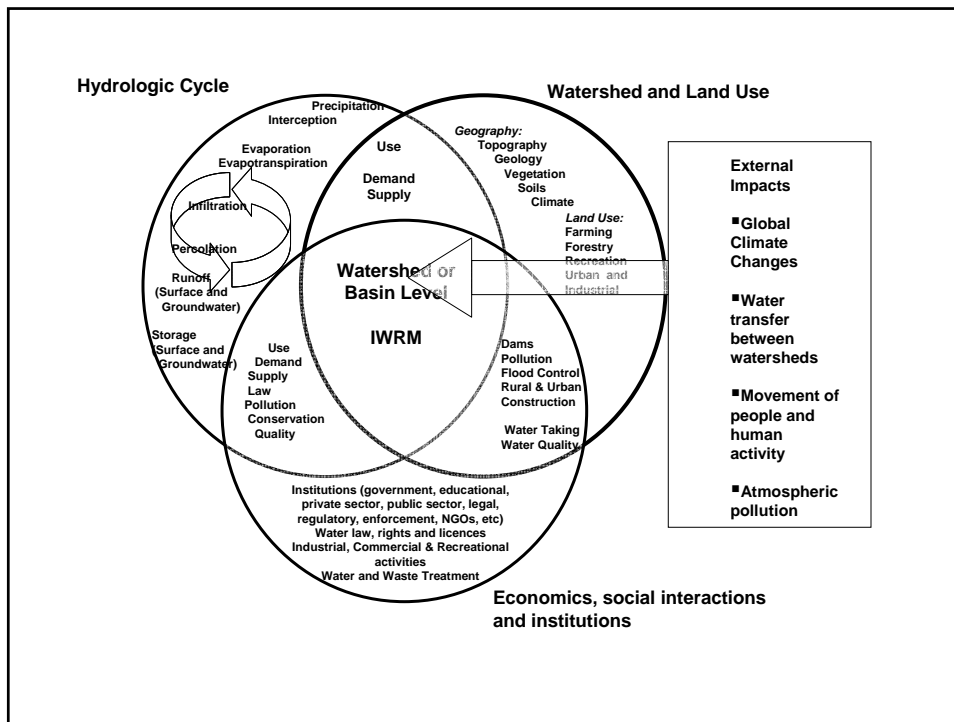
Hydrologic Cycle

Precipitation
Interception

Evaporation
Evapotranspiration

Infiltration

Percolation

Runoff
(Surface and Groundwater)

Storage
(Surface and Groundwater)

Watershed and Land Use

Use

Demand
Supply

Geography:
Topography
Geology
Vegetation
Soils
Climate

Land Use:
Farming
Forestry
Recreation
Urban and Industrial

Watershed or Basin Level

IWRM

Use
Demand
Supply
Law
Pollution
Conservation
Quality

Dams
Pollution
Flood Control
Rural & Urban Construction

Water Taking
Water Quality

Institutions (government, educational, private sector, public sector, legal, regulatory, enforcement, NGOs, etc)
Water law, rights and licences
Industrial, Commercial & Recreational activities
Water and Waste Treatment

Economics, social interactions and institutions

External Impacts

▪Global Climate Changes

▪Water transfer between watersheds

▪Movement of people and human activity

▪Atmospheric pollution